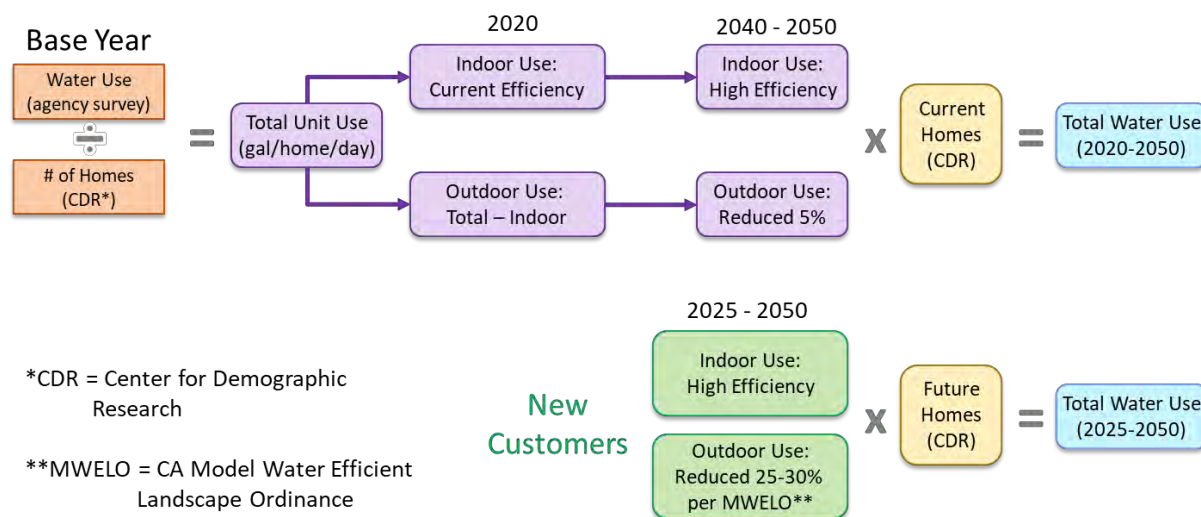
Base Year

Water Use (agency survey)

÷

# of Homes (CDR*)

=

Total Unit Use (gal/home/day)

2020

Indoor Use: Current Efficiency

Outdoor Use: Total – Indoor

2040 - 2050

Indoor Use: High Efficiency

Outdoor Use: Reduced 5%

x

Current Homes (CDR)

=

Total Water Use (2020-2050)

2025 - 2050

*CDR = Center for Demographic Research

**MWELO = CA Model Water Efficient Landscape Ordinance

New Customers

Indoor Use: High Efficiency

Outdoor Use: Reduced 25-30% per MWELO**

x

Future Homes (CDR)

=

Total Water Use (2025-2050)